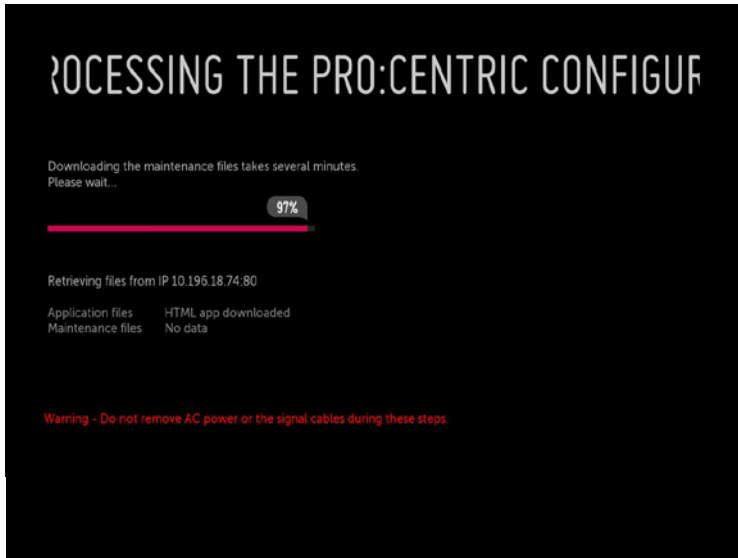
ROCESSING THE PRO:CENTRIC CONFIGUR

Downloading the maintenance files takes several minutes.
Please wait...

97%

Retrieving files from IP 10.196.18.74:80

| Application files | HTML app downloaded |
|---|---|
| Maintenance files | No data |

Warning - Do not remove AC power or the signal cables during these steps.